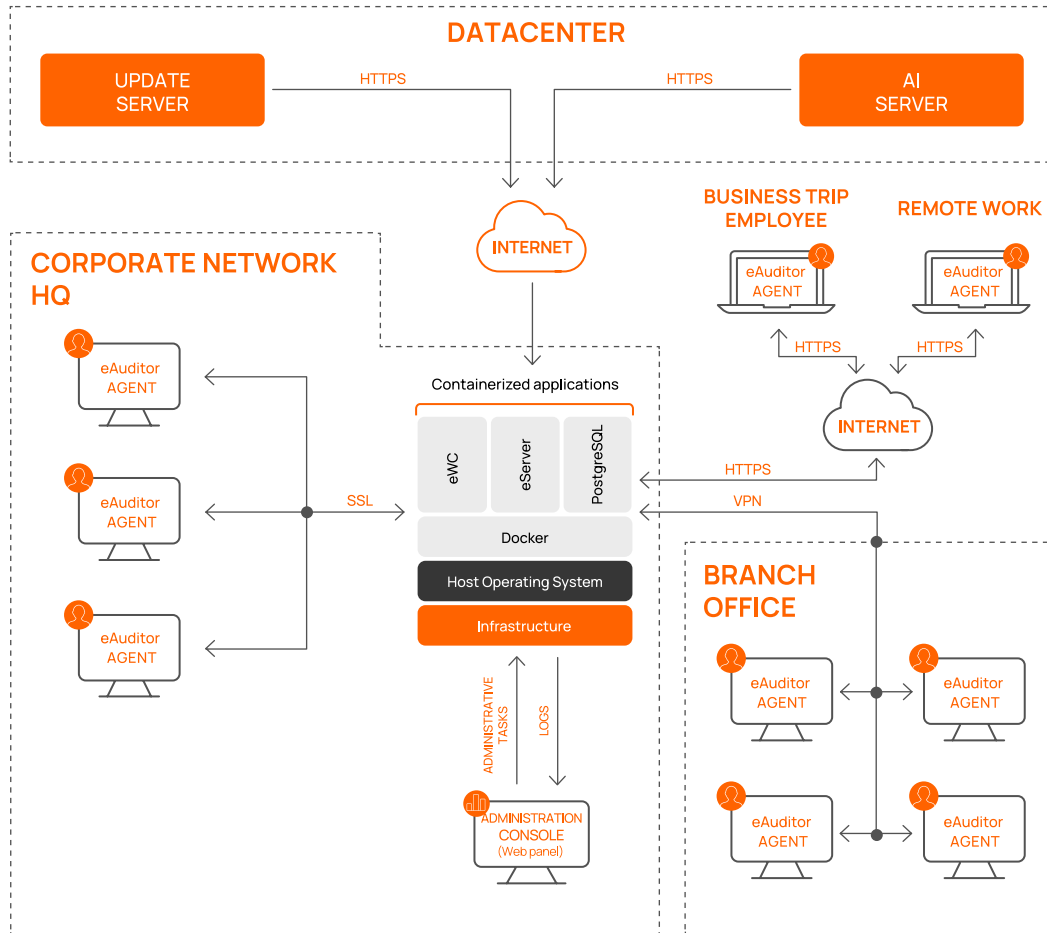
DATACENTER

UPDATE SERVER

HTTPS

HTTPS

AI SERVER

INTERNET

BUSINESS TRIP EMPLOYEE

REMOTE WORK

eAuditor AGENT

eAuditor AGENT

HTTPS

HTTPS

INTERNET

CORPORATE NETWORK HQ

eAuditor AGENT

eAuditor AGENT

eAuditor AGENT

SSL

Containerized applications

eWC

eServer

PostgreSQL

Docker

Host Operating System

Infrastructure

HTTPS

VPN

ADMINISTRATIVE TASKS

LOGS

ADMINISTRATION CONSOLE (Web panel)

BRANCH OFFICE

eAuditor AGENT

eAuditor AGENT

eAuditor AGENT

eAuditor AGENT